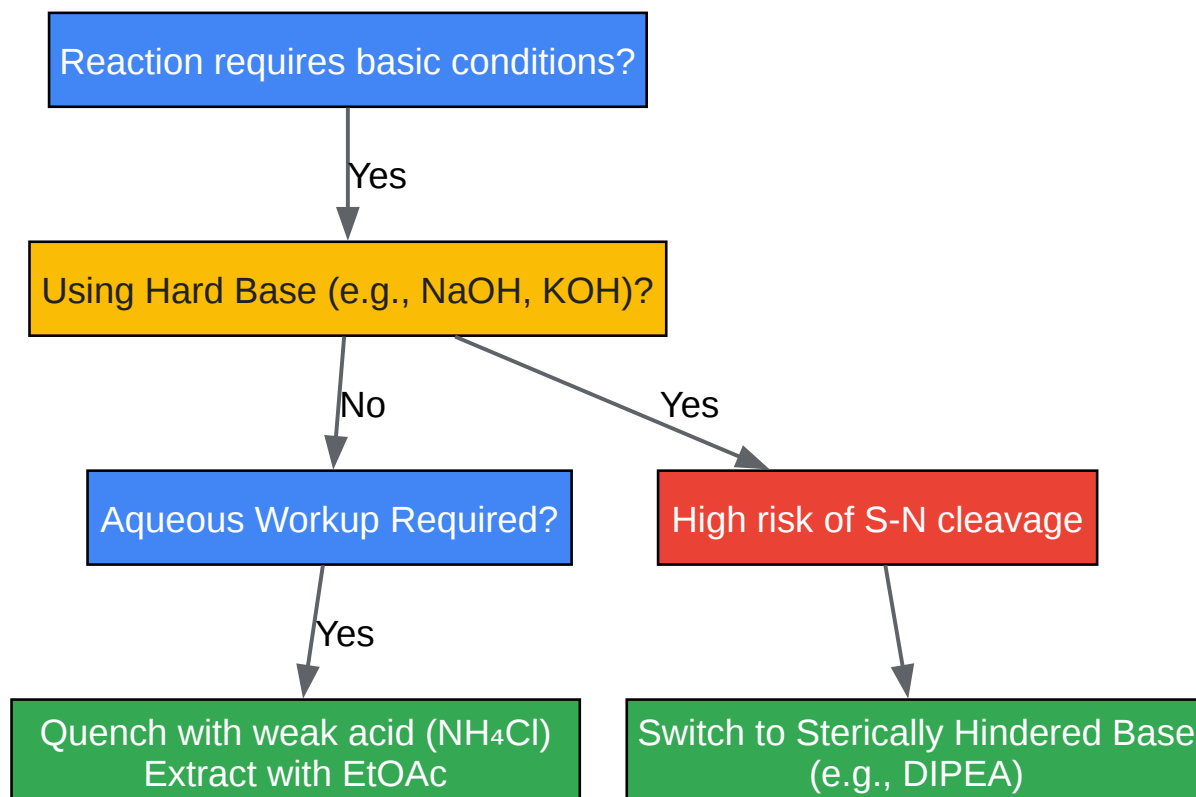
Reaction requires basic conditions?

Yes

Using Hard Base (e.g., NaOH, KOH)?

No

Yes

Aqueous Workup Required?

High risk of S-N cleavage

Yes

Quench with weak acid ($NH_4Cl$)
Extract with EtOAc

Switch to Sterically Hindered Base
(e.g., DIPEA)